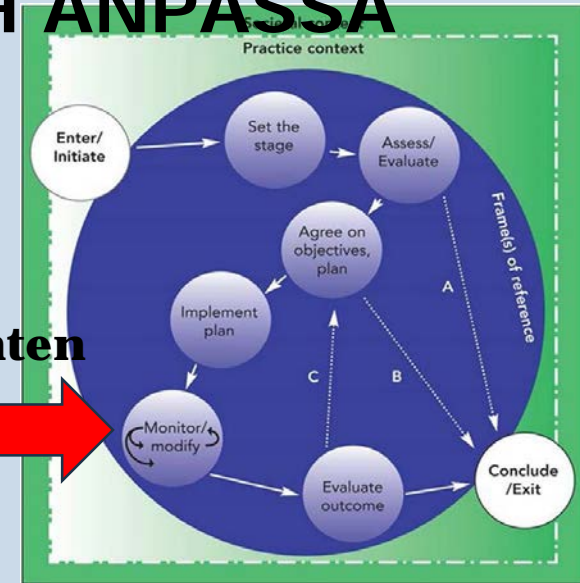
H ANPASSA

Social context
Practice context

Enter/Initiate

Set the stage

Assess/Evaluate

Frame(s) of reference

Agree on objectives, plan

Implement plan

A

aten

C

B

Monitor/modify

Evaluate outcome

Conclude /Exit